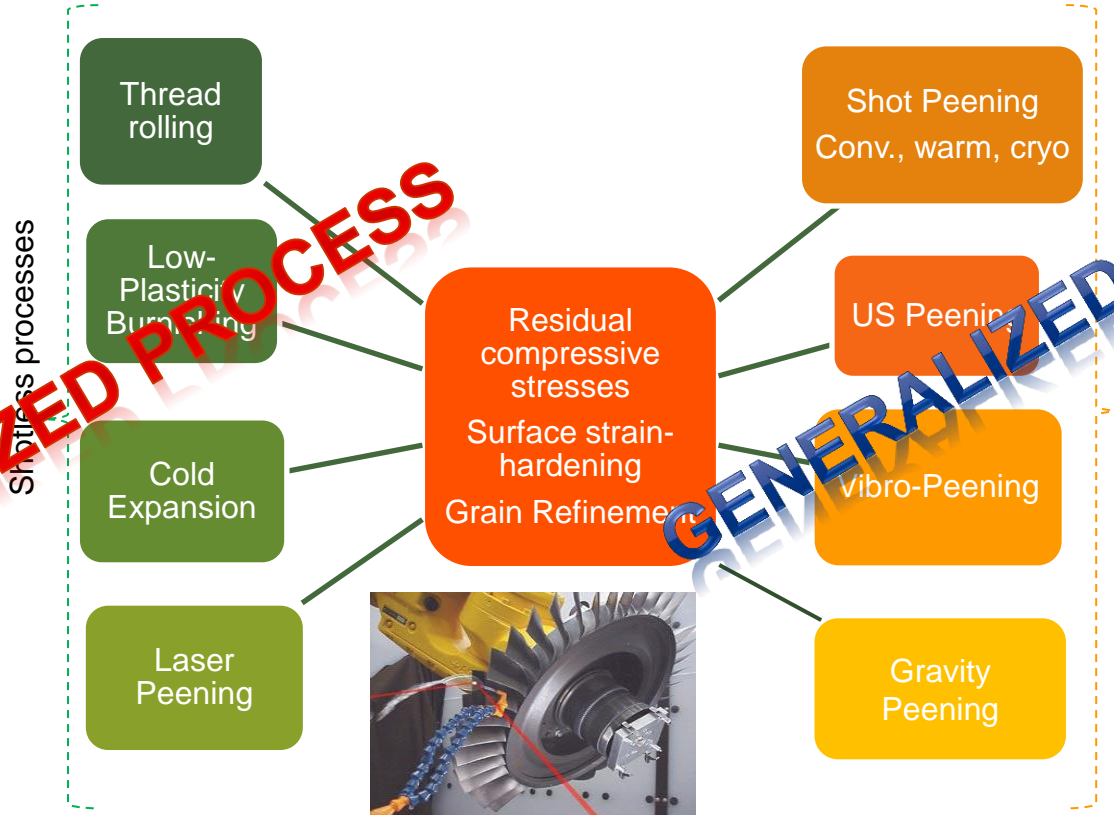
Shotless processes

Thread rolling

Low-Plasticity Burnishing

Cold Expansion

Laser Peening

ZED PROCESS

Residual compressive stresses

Surface strain-hardening

Grain Refinement

Shot Peening Conv., warm, cryo

US Peening

Vibro-Peening

Gravity Peening

GENERALIZED